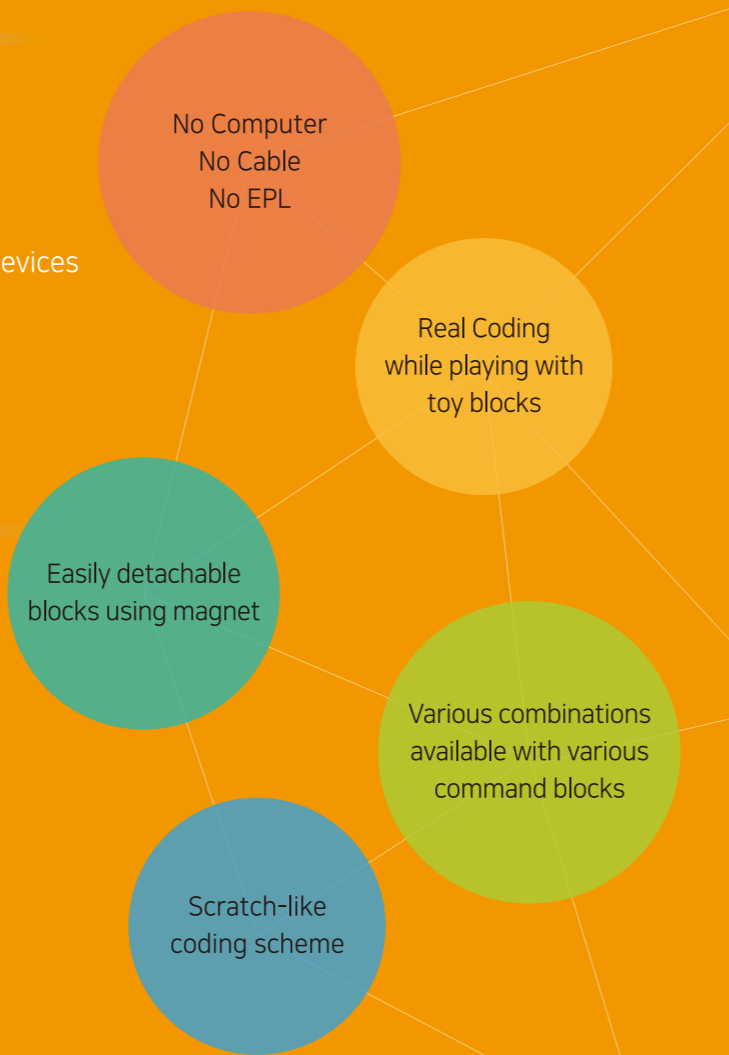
evices

No Computer
No Cable
No EPL

Real Coding while playing with toy blocks

Easily detachable blocks using magnet

Various combinations available with various command blocks

Scratch-like coding scheme